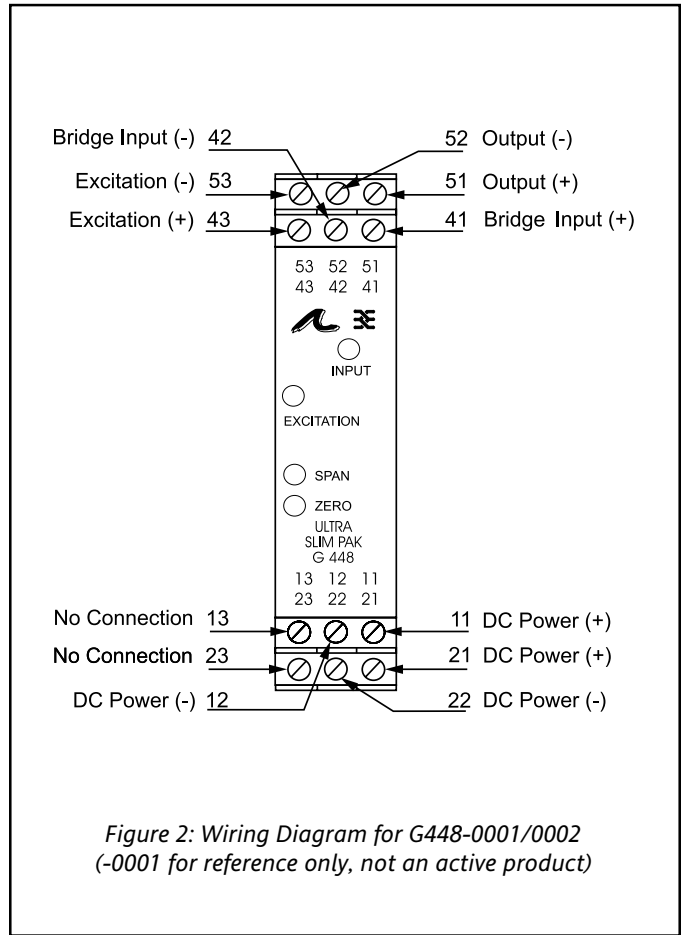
Bridge Input (-) 42

52 Output (-)

Excitation (-) 53

51 Output (+)

Excitation (+) 43

41 Bridge Input (+)

53 52 51
43 42 41

INPUT

EXCITATION

SPAN

ZERO

ULTRA
SLIM PAK
G 448

13 12 11
23 22 21

No Connection 13

11 DC Power (+)

No Connection 23

21 DC Power (+)

DC Power (-) 12

22 DC Power (-)

Figure 2: Wiring Diagram for G448-0001/0002
(-0001 for reference only, not an active product)